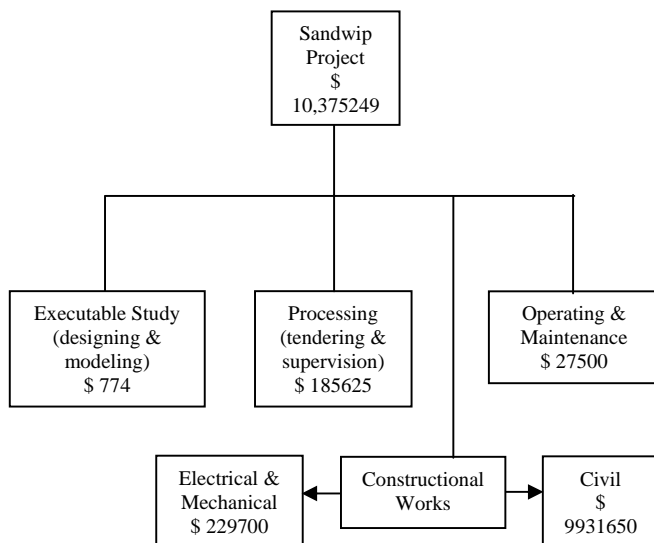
Sandwip Project
$
10,375249

Executable Study (designing & modeling)
$ 774

Processing (tendering & supervision)
$ 185625

Operating & Maintenance
$ 27500

Electrical & Mechanical
$ 229700

Constructional Works

Civil
$
9931650